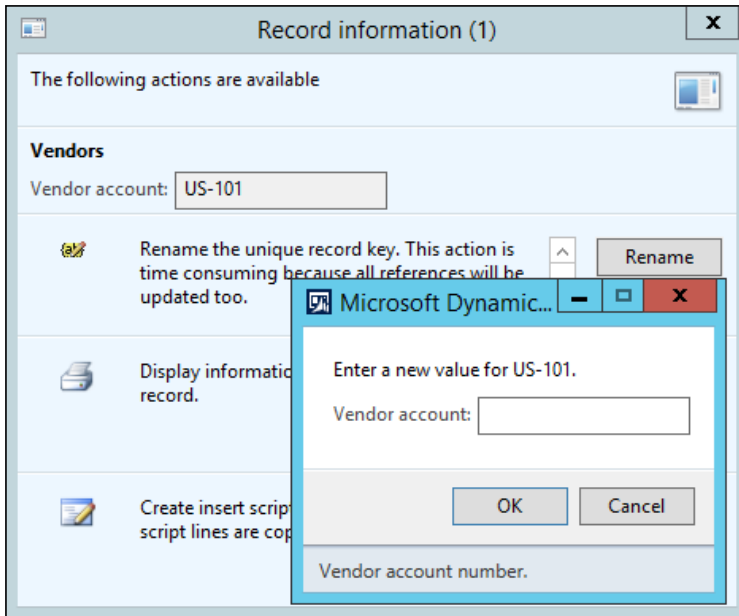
Record information (1)

The following actions are available

Vendors

Vendor account: US-101

Rename the unique record key. This action is time consuming because all references will be updated too.

Rename

Display informatio
record.

Create insert script
script lines are cop

Microsoft Dynamic...

Enter a new value for US-101.

Vendor account:

OK

Cancel

Vendor account number.